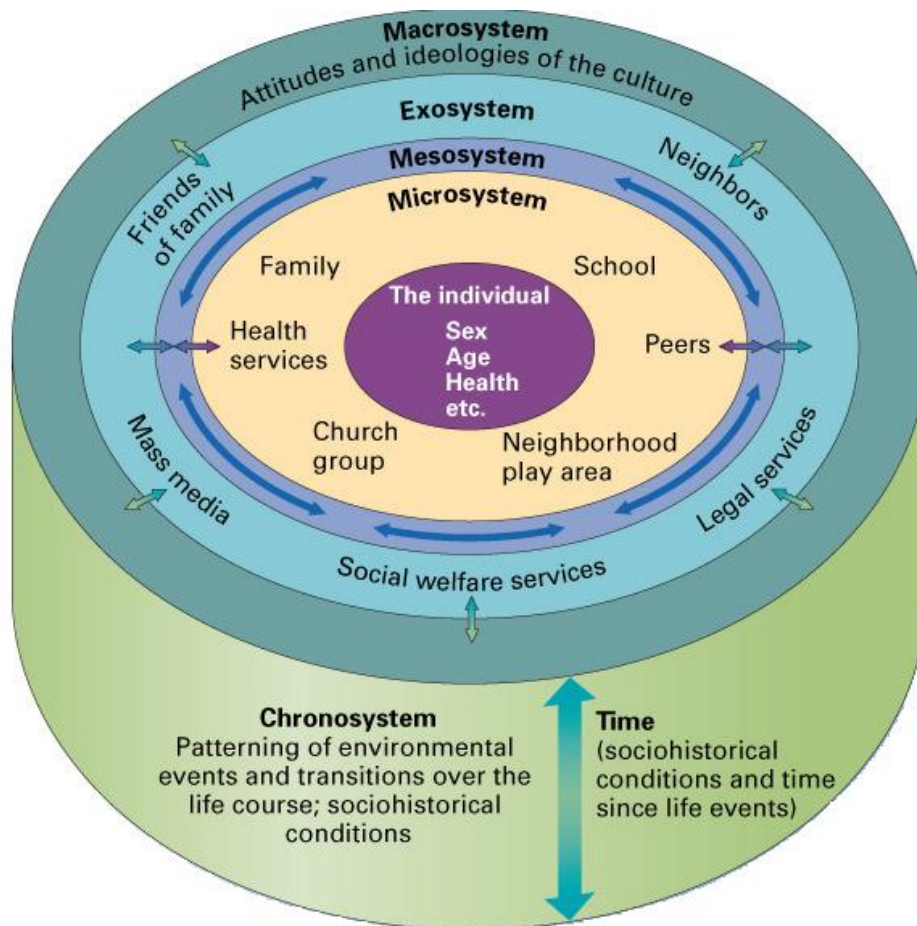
Macrosystem
Attitudes and ideologies of the culture

Exosystem

Mesosystem

Microsystem

Friends of family

Neighbors

Family

School

The individual
Sex
Age
Health
etc.

Health services

Peers

Church group

Neighborhood play area

Mass media

Legal services

Social welfare services

Chronosystem
Patterning of environmental events and transitions over the life course; sociohistorical conditions

Time
(sociohistorical conditions and time since life events)